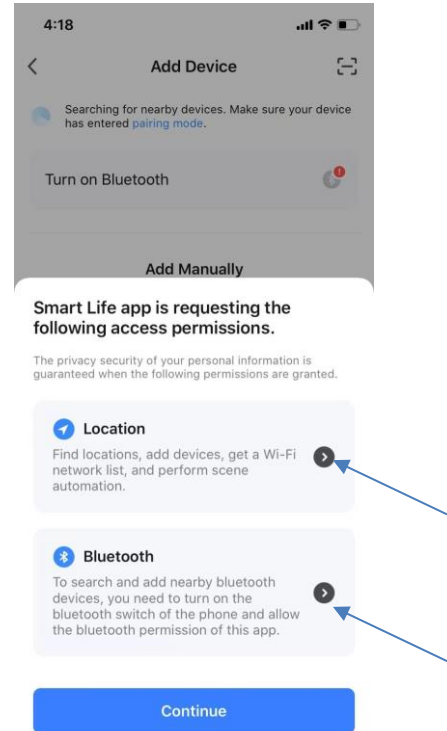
4:18

Add Device

Searching for nearby devices. Make sure your device has entered pairing mode.

Turn on Bluetooth

Add Manually

Smart Life app is requesting the following access permissions.

The privacy security of your personal information is guaranteed when the following permissions are granted.

Location

Find locations, add devices, get a Wi-Fi network list, and perform scene automation.

Bluetooth

To search and add nearby bluetooth devices, you need to turn on the bluetooth switch of the phone and allow the bluetooth permission of this app.

Continue